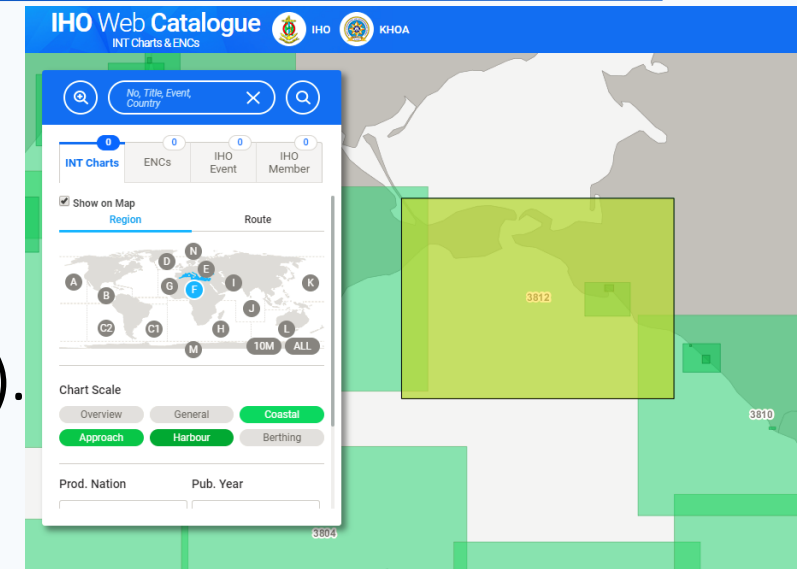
IHO Web Catalogue
INT Charts & ENCs
IHO
KHOA

No, Title, Event, Country

0
INT Charts
0
ENCs
0
IHO Event
0
IHO Member

Show on Map
Region
Route

N
D
E
A
G
F
I
K
B
J
C2
C1
H
L
M
10M
ALL

Chart Scale
Overview
General
Coastal
Approach
Harbour
Berthing

Prod. Nation
Pub. Year

3812
3810
3804